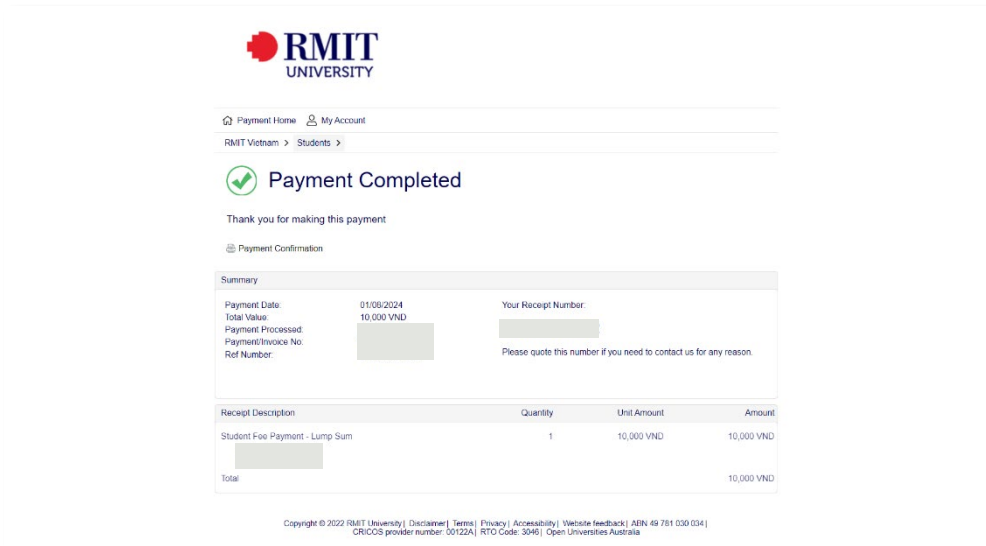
RMIT
UNIVERSITY

Payment Home My Account

RMIT Vietnam > Students >

Payment Completed

Thank you for making this payment

Payment Confirmation

Summary

Payment Date: 01/08/2024
Total Value: 10,000 VND
Payment Processed:
Payment/Invoice No:
Ref Number:

Your Receipt Number:

Please quote this number if you need to contact us for any reason.

| Receipt Description | Quantity | Unit Amount | Amount |
|---|---|---|---|
| Student Fee Payment - Lump Sum | 1 | 10,000 VND | 10,000 VND |
| Total | | | 10,000 VND |

Copyright © 2022 RMIT University | Disclaimer | Terms | Privacy | Accessibility | Website feedback | ABN 49 781 030 034 | CRICOS provider number: 00122A | RTO Code: 3046 | Open Universities Australia